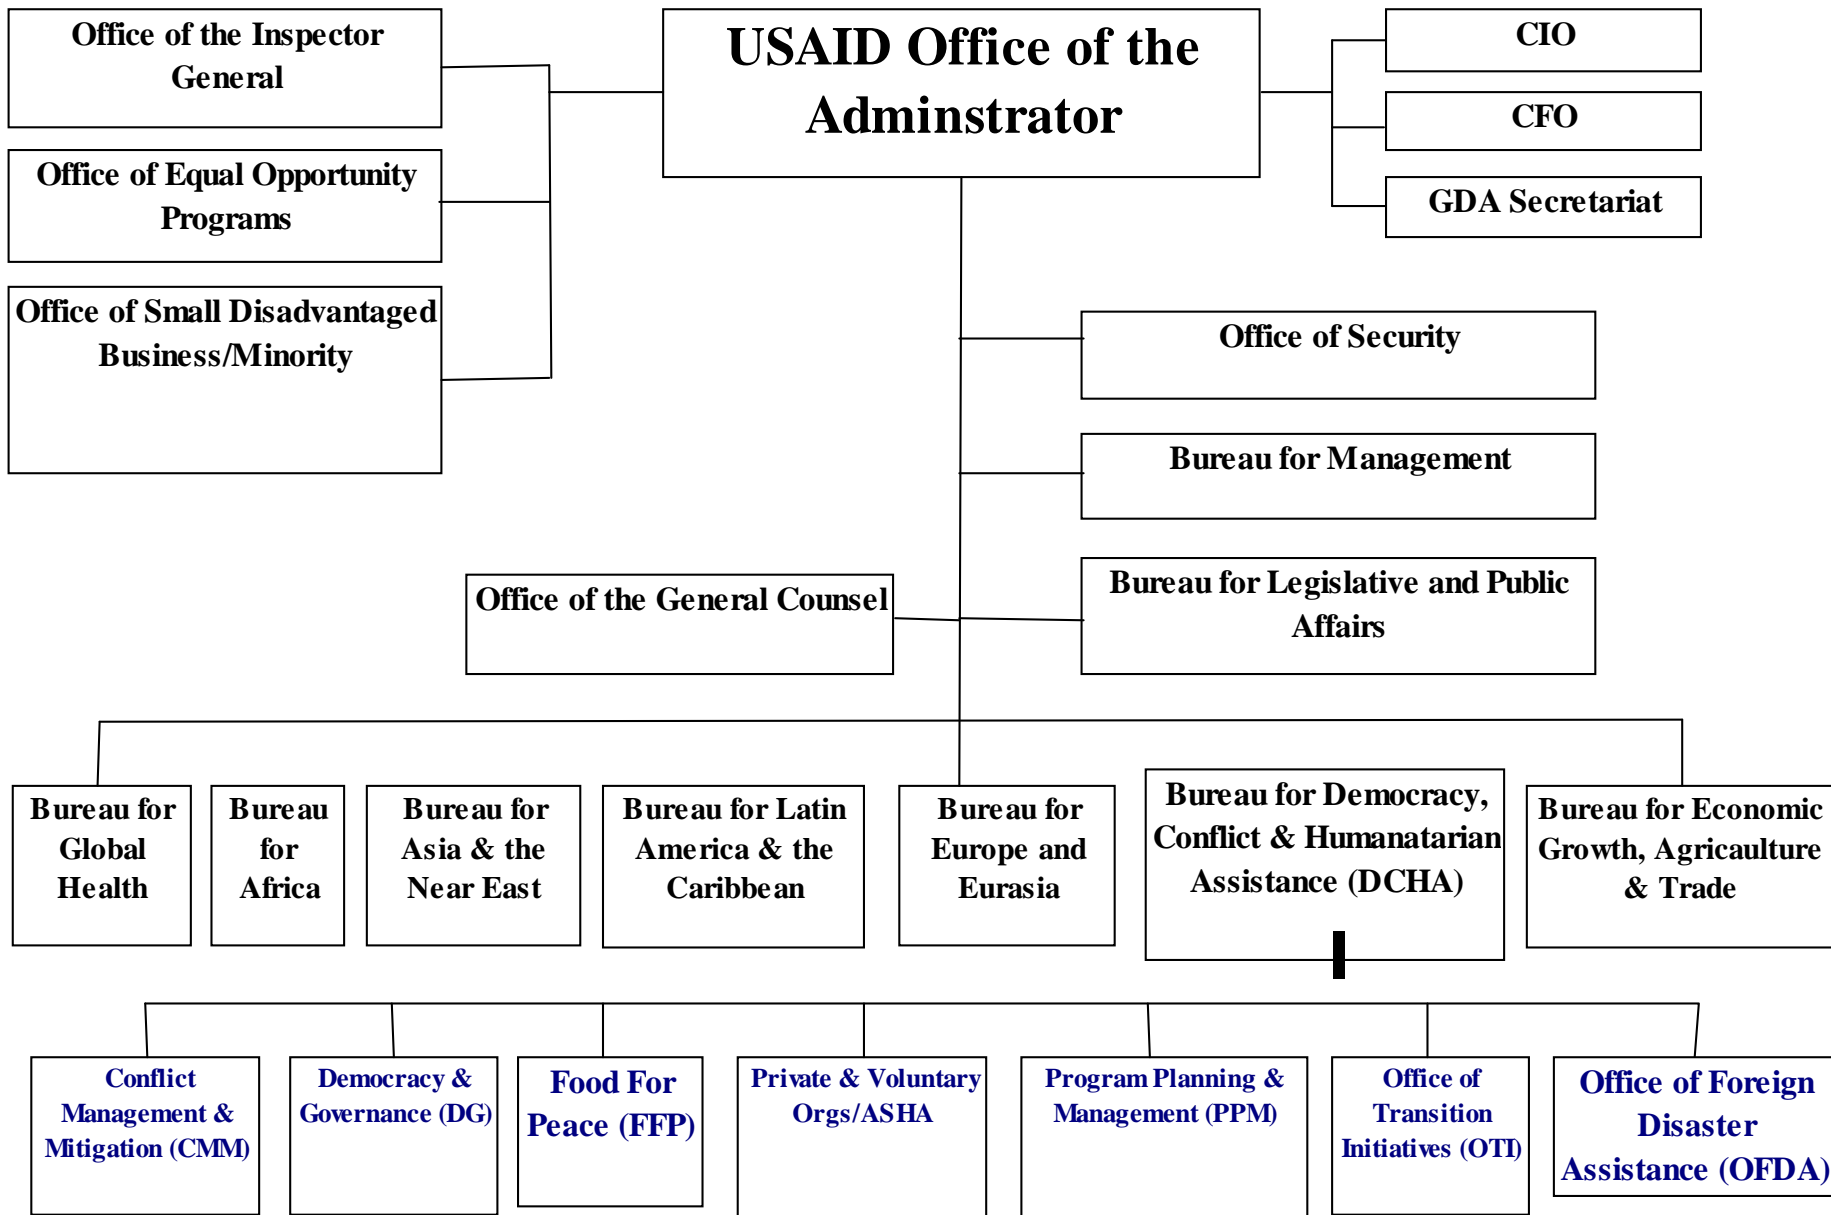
Office of the Inspector General

Office of Equal Opportunity Programs

Office of Small Disadvantaged Business/Minority

USAID Office of the Adminstrator

CIO

CFO

GDA Secretariat

Office of Security

Bureau for Management

Office of the General Counsel

Bureau for Legislative and Public Affairs

Bureau for Global Health

Bureau for Africa

Bureau for Asia & the Near East

Bureau for Latin America & the Caribbean

Bureau for Europe and Eurasia

Bureau for Democracy, Conflict & Humanatarian Assistance (DCHA)

Bureau for Economic Growth, Agricaulture & Trade

Conflict Management & Mitigation (CMM)

Democracy & Governance (DG)

Food For Peace (FFP)

Private & Voluntary Orgs/ASHA

Program Planning & Management (PPM)

Office of Transition Initiatives (OTI)

Office of Foreign Disaster Assistance (OFDA)